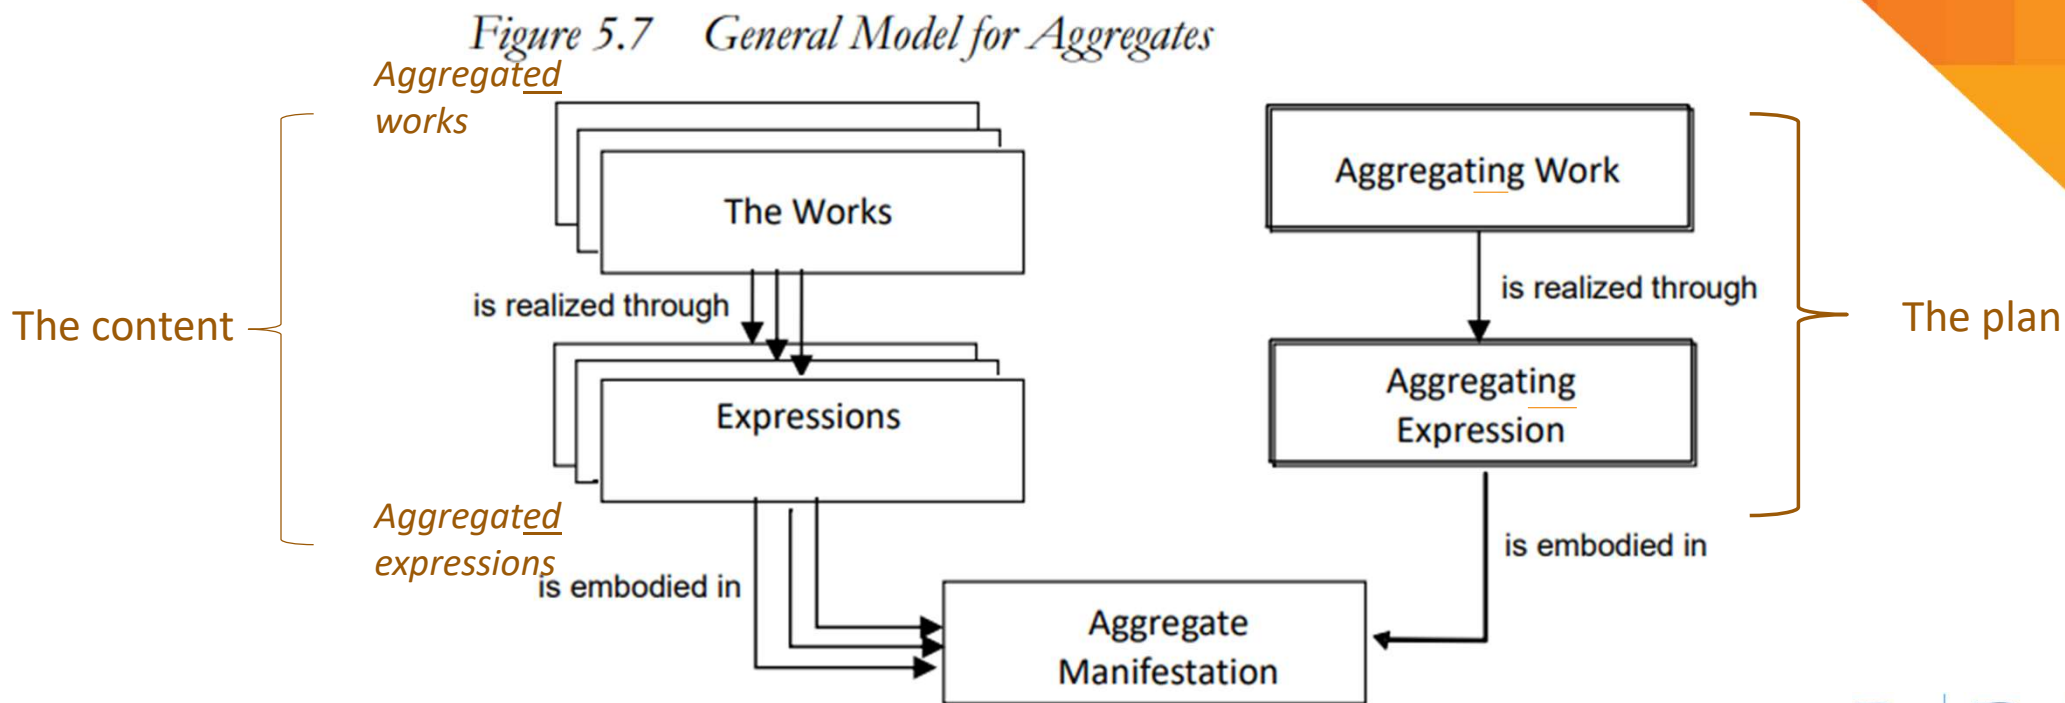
Figure 5.7 General Model for Aggregates

Aggregated works

The Works

is realized through

Expressions

Aggregated expressions

is embodied in

The content

Aggregating Work

is realized through

Aggregating Expression

is embodied in

The plan

Aggregate Manifestation